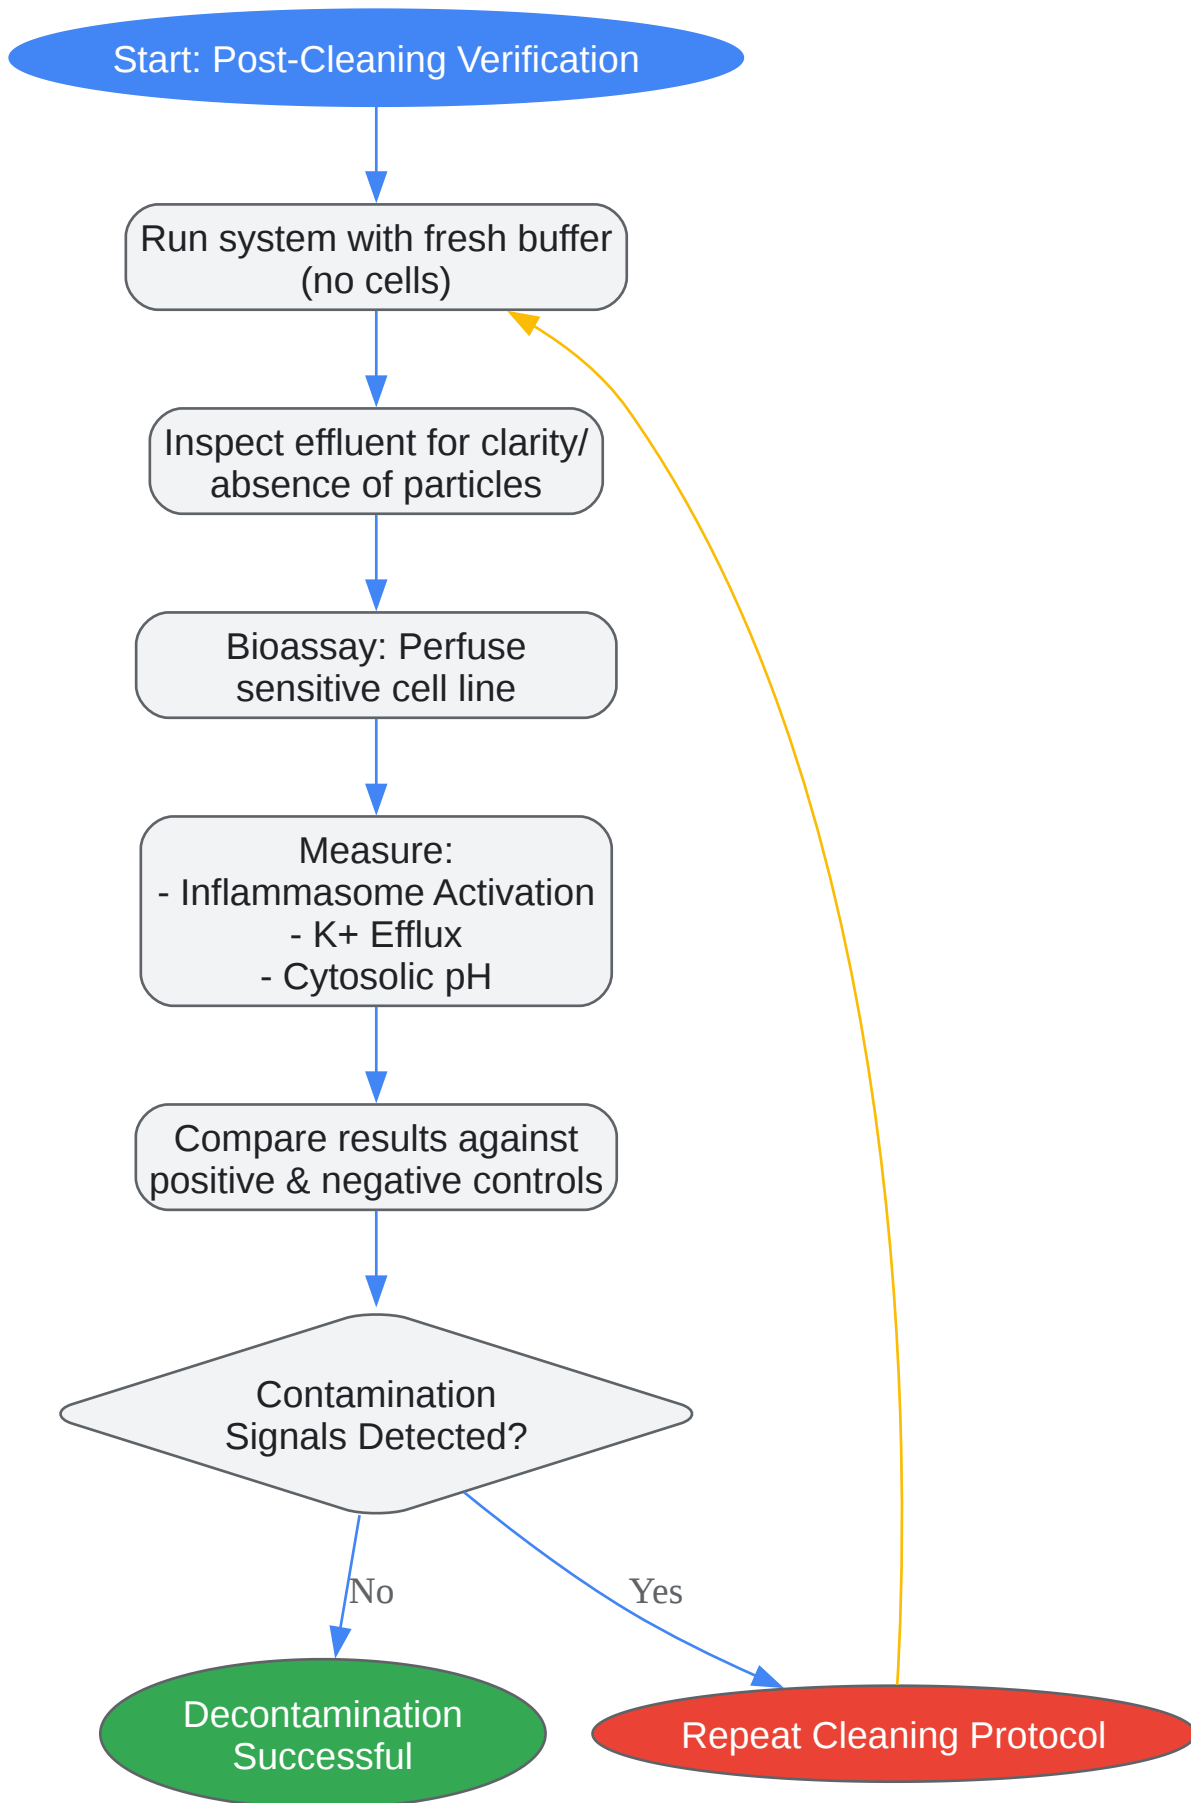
Start: Post-Cleaning Verification

Run system with fresh buffer (no cells)

Inspect effluent for clarity/ absence of particles

Bioassay: Perfuse sensitive cell line

Measure:
- Inflammasome Activation
- K+ Efflux
- Cytosolic pH

Compare results against positive & negative controls

Contamination Signals Detected?

No

Yes

Decontamination Successful

Repeat Cleaning Protocol